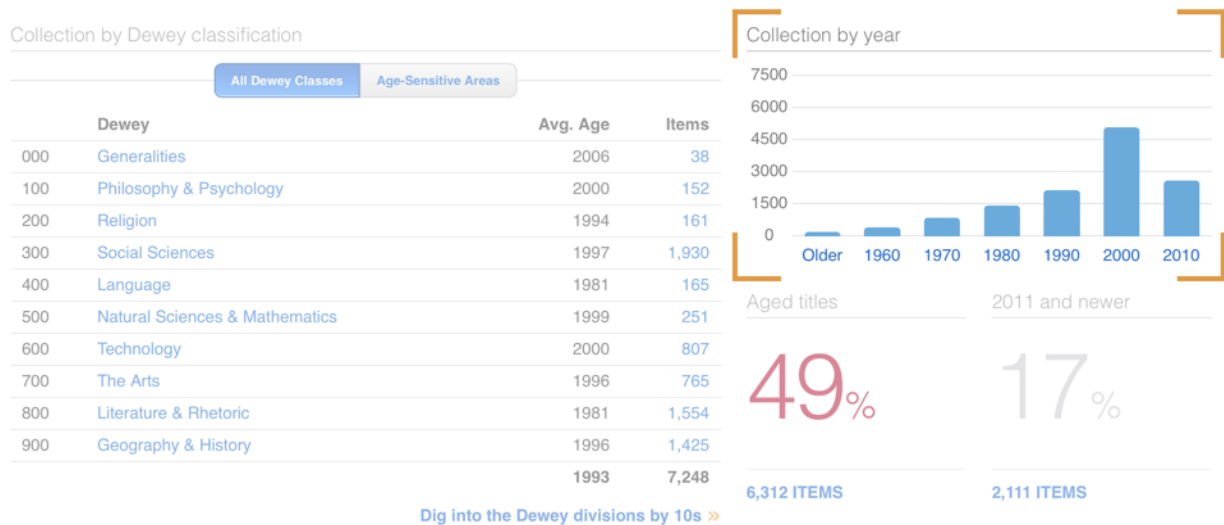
Collection by Dewey classification

All Dewey Classes | Age-Sensitive Areas

| | Dewey | Avg. Age | Items |
|---|---|---|---|
| 000 | Generalities | 2006 | 38 |
| 100 | Philosophy & Psychology | 2000 | 152 |
| 200 | Religion | 1994 | 161 |
| 300 | Social Sciences | 1997 | 1,930 |
| 400 | Language | 1981 | 165 |
| 500 | Natural Sciences & Mathematics | 1999 | 251 |
| 600 | Technology | 2000 | 807 |
| 700 | The Arts | 1996 | 765 |
| 800 | Literature & Rhetoric | 1981 | 1,554 |
| 900 | Geography & History | 1996 | 1,425 |
| | | 1993 | 7,248 |

Dig into the Dewey divisions by 10s »

Collection by year

7500
6000
4500
3000
1500
0

Older 1960 1970 1980 1990 2000 2010

Aged titles

49%

6,312 ITEMS

2011 and newer

17%

2,111 ITEMS